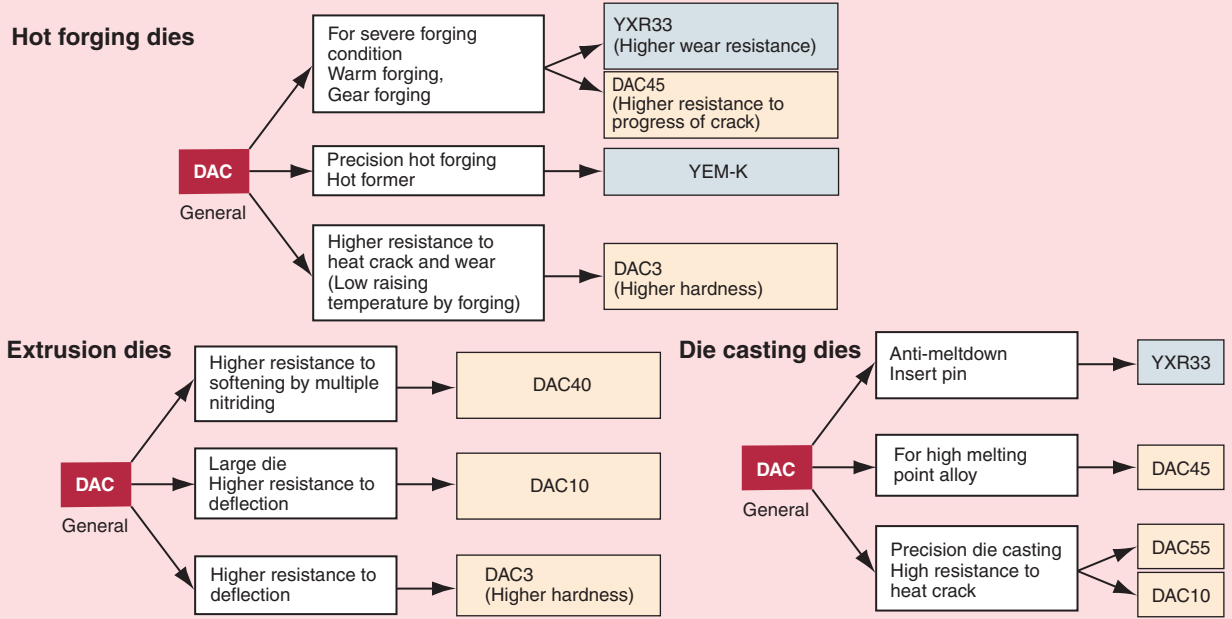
Hot forging dies

DAC
General

For severe forging condition
Warm forging,
Gear forging

YXR33
(Higher wear resistance)

DAC45
(Higher resistance to progress of crack)

Precision hot forging
Hot former

YEM-K

Higher resistance to heat crack and wear
(Low raising temperature by forging)

DAC3
(Higher hardness)

Extrusion dies

DAC
General

Higher resistance to softening by multiple nitriding

DAC40

Large die
Higher resistance to deflection

DAC10

Higher resistance to deflection

DAC3
(Higher hardness)

Die casting dies

DAC
General

Anti-meltdown
Insert pin

YXR33

For high melting point alloy

DAC45

Precision die casting
High resistance to heat crack

DAC55

DAC10